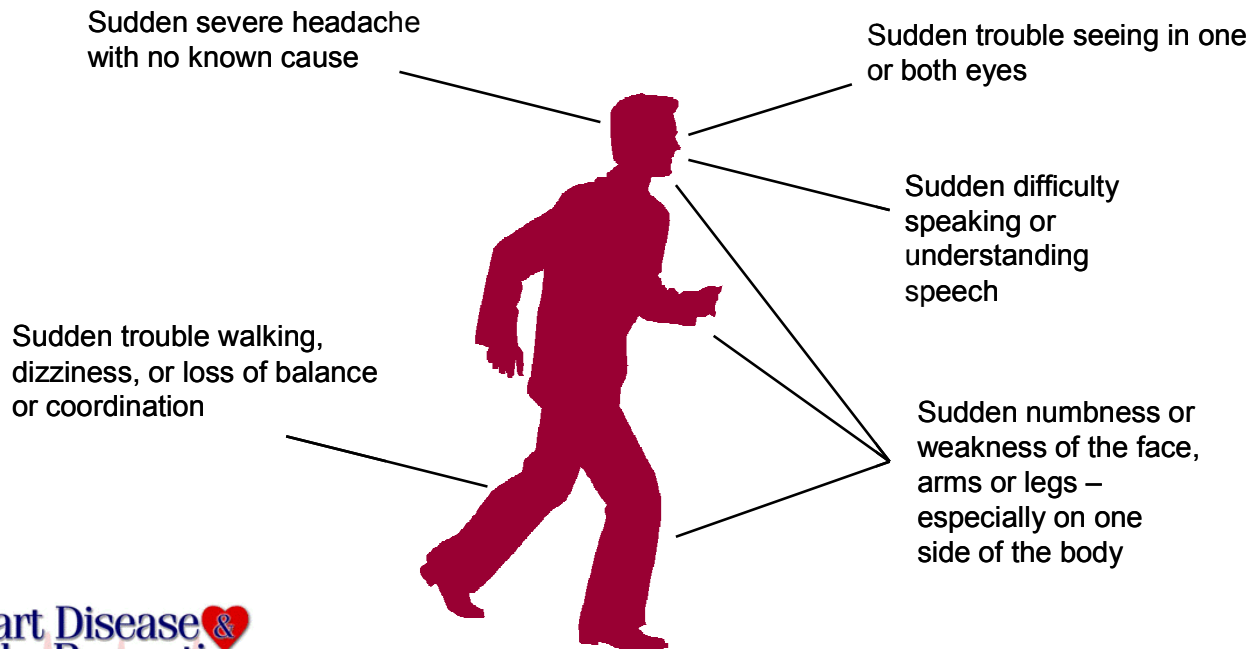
Sudden severe headache with no known cause

Sudden trouble seeing in one or both eyes

Sudden difficulty speaking or understanding speech

Sudden trouble walking, dizziness, or loss of balance or coordination

Sudden numbness or weakness of the face, arms or legs – especially on one side of the body

art Disease &
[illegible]